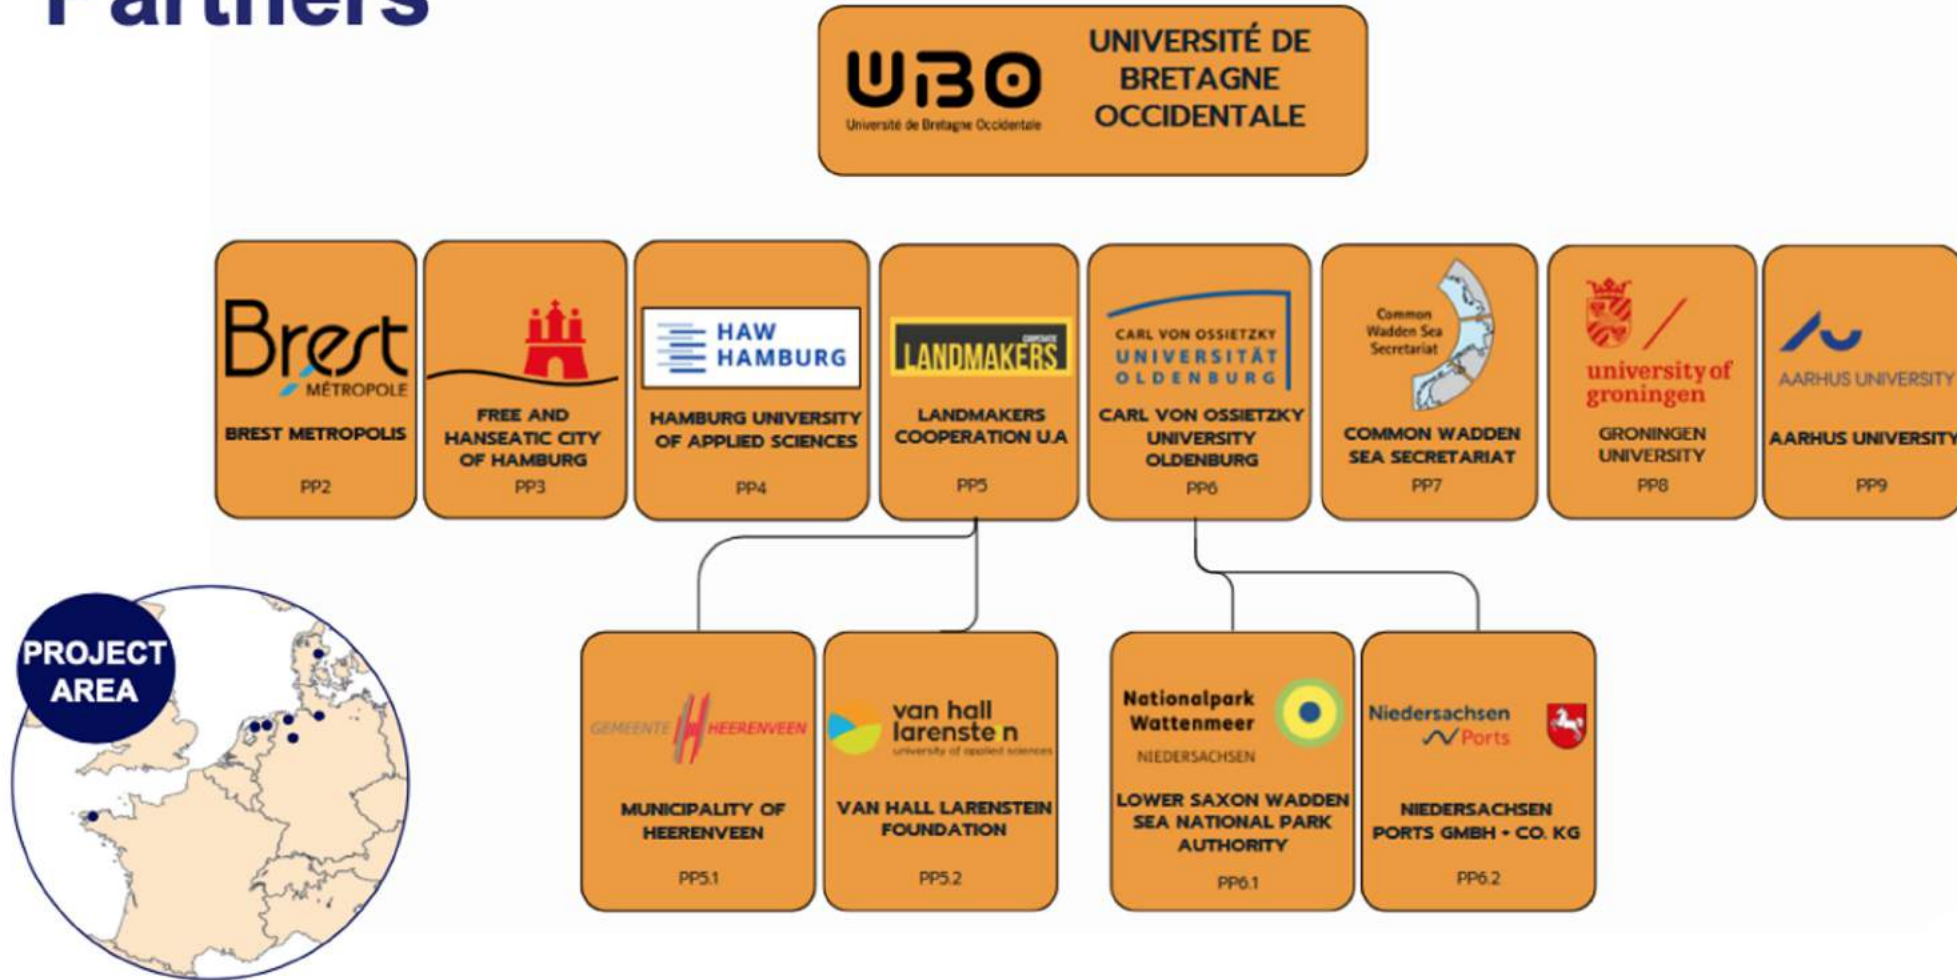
Partners

UBO
Université de Bretagne Occidentale
UNIVERSITÉ DE BRETAGNE OCCIDENTALE

Brest MÉTROPOLE
BREST METROPOLIS
PP2

FREE AND HANSEATIC CITY OF HAMBURG
PP3

HAW HAMBURG
HAMBURG UNIVERSITY OF APPLIED SCIENCES
PP4

LANDMAKERS
LANDMAKERS COOPERATION U.A
PP5

CARL VON OSSIETZKY UNIVERSITÄT OLDENBURG
CARL VON OSSIETZKY UNIVERSITY OLDENBURG
PP6

Common Wadden Sea Secretariat
COMMON WADDEN SEA SECRETARIAT
PP7

university of groningen
GRONINGEN UNIVERSITY
PP8

AARHUS UNIVERSITY
AARHUS UNIVERSITY
PP9

GEMEENTE HEERENVEEN
MUNICIPALITY OF HEERENVEEN
PP5.1

van hall larenstein
university of applied sciences
VAN HALL LARENSTEIN FOUNDATION
PP5.2

Nationalpark Wattenmeer
NIEDERSACHSEN
LOWER SAXON WADDEN SEA NATIONAL PARK AUTHORITY
PP6.1

Niedersachsen Ports
NIEDERSACHSEN PORTS GMBH + CO. KG
PP6.2

PROJECT AREA